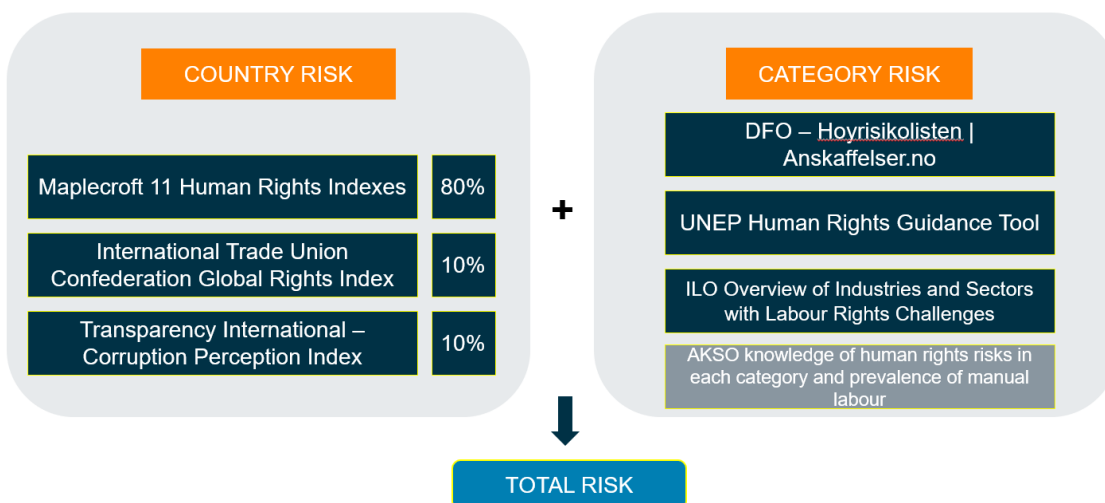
COUNTRY RISK

Maplecroft 11 Human Rights Indexes | 80%

International Trade Union Confederation Global Rights Index | 10%

Transparency International – Corruption Perception Index | 10%

+

CATEGORY RISK

DFO – Hoyrisikolisten | Anskaffelser.no

UNEP Human Rights Guidance Tool

ILO Overview of Industries and Sectors with Labour Rights Challenges

AKSO knowledge of human rights risks in each category and prevalence of manual labour

TOTAL RISK